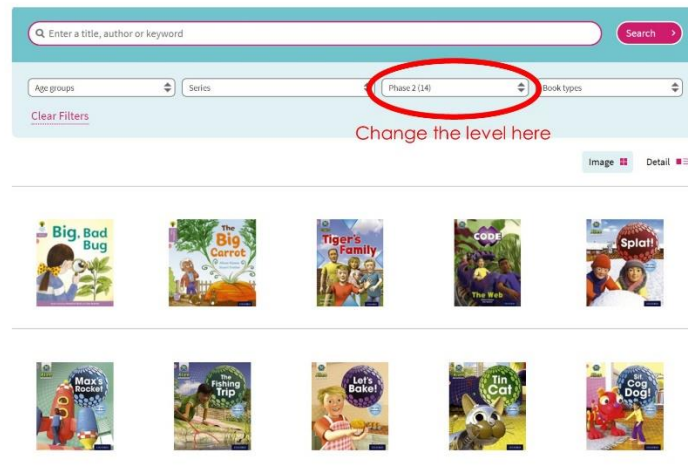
Enter a title, author or keyword

Search

Age groups

Series

Phase 2 (14)

Book types

Clear Filters

Change the level here

Image

Detail

Big, Bad Bug

The Big Carrot

Tiger's Family

CODE

The Web

Splat!

Max's Rocket

The Fishing Trip

Let's Bake!

Tin Cat

Sit Cog Dog!